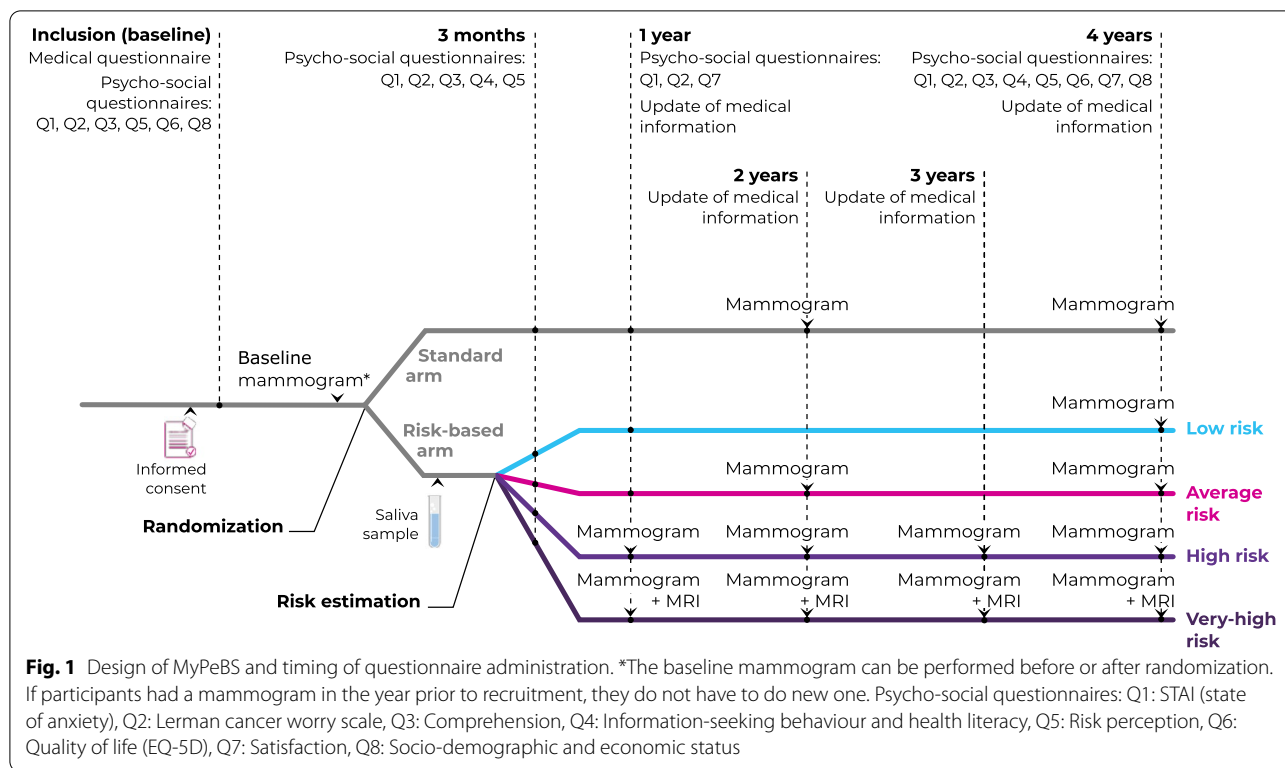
Inclusion (baseline)
Medical questionnaire
Psycho-social questionnaires:
Q1, Q2, Q3, Q5, Q6, Q8

3 months
Psycho-social questionnaires:
Q1, Q2, Q3, Q4, Q5

1 year
Psycho-social questionnaires:
Q1, Q2, Q7
Update of medical information

4 years
Psycho-social questionnaires:
Q1, Q2, Q3, Q4, Q5, Q6, Q7, Q8
Update of medical information

2 years
Update of medical information

3 years
Update of medical information

Mammogram
Mammogram

Baseline mammogram*

Standard arm

Mammogram

Low risk

Risk-based arm

Informed consent

Mammogram
Mammogram

Average risk

Randomization

Saliva sample

Mammogram
Mammogram
Mammogram
Mammogram

High risk

Mammogram + MRI
Mammogram + MRI
Mammogram + MRI
Mammogram + MRI

Risk estimation

Very-high risk

Fig. 1 Design of MyPeBS and timing of questionnaire administration. *The baseline mammogram can be performed before or after randomization. If participants had a mammogram in the year prior to recruitment, they do not have to do new one. Psycho-social questionnaires: Q1: STAI (state of anxiety), Q2: Lerman cancer worry scale, Q3: Comprehension, Q4: Information-seeking behaviour and health literacy, Q5: Risk perception, Q6: Quality of life (EQ-5D), Q7: Satisfaction, Q8: Socio-demographic and economic status